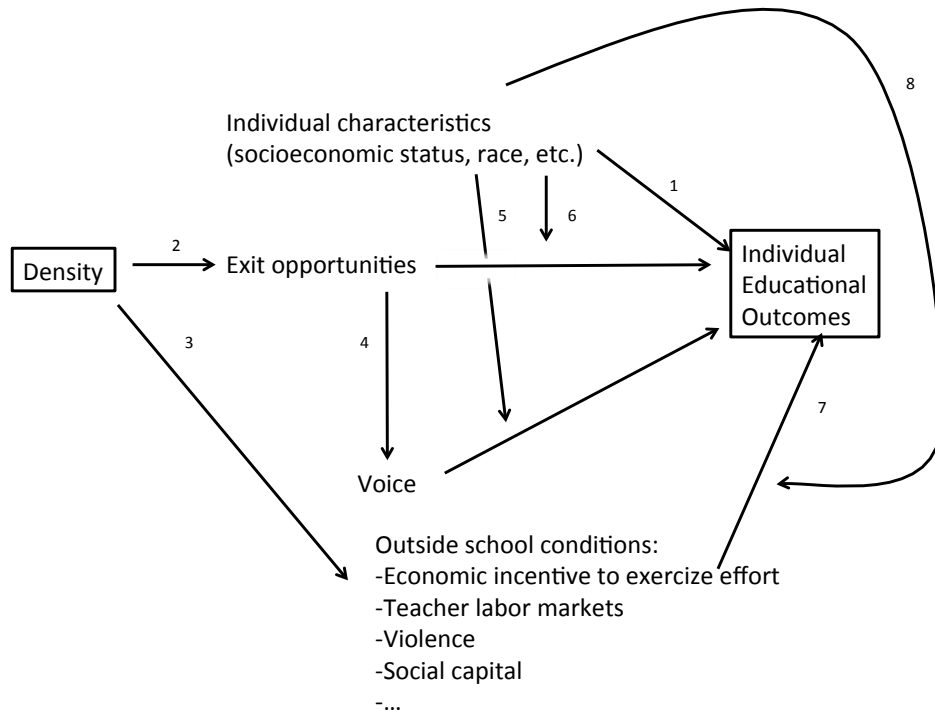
8

Individual characteristics
(socioeconomic status, race, etc.)

1

5

6

Density

2

Exit opportunities

Individual
Educational
Outcomes

3

4

7

Voice

Outside school conditions:
-Economic incentive to exercize effort
-Teacher labor markets
-Violence
-Social capital
-…